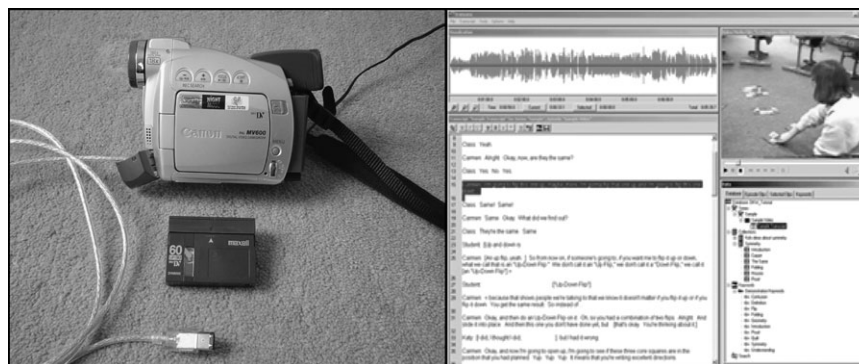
Canon
MV600
60
maxell

Class: Yeah.
Carmen: Alright. Okay, now, are they the same?
Class: Yes. No. Yes.
Class: Same! Same!
Carmen: Same. Okay. What did we find out?
Class: They're the same. Same.
Student: [Up and down is
Carmen: [An up flip, yeah.] So from now on, if someone's going to, if you want me to flip it up or down, what we call that is an "Up-Down Flip." We don't call it an "Up Flip," we don't call it a "Down Flip," we call it [an "Up-Down Flip."] =
Student: ["Up-Down Flip"]
Class: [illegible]
Carmen: Okay, and then do an Up-Down Flip on it. Oh, so you had a combination of two flips. Alright. And slide it into place. And then this one you don't have done yet, but [that's okay. You're thinking about it.]
Katy: [I did, I thought I did.] [but I had it wrong
Carmen: Okay, and now I'm going to open up, I'm going to see if these three core squares are in the position that you had planned. Yup. Yup. Yup. It means that you're writing excellent directions.